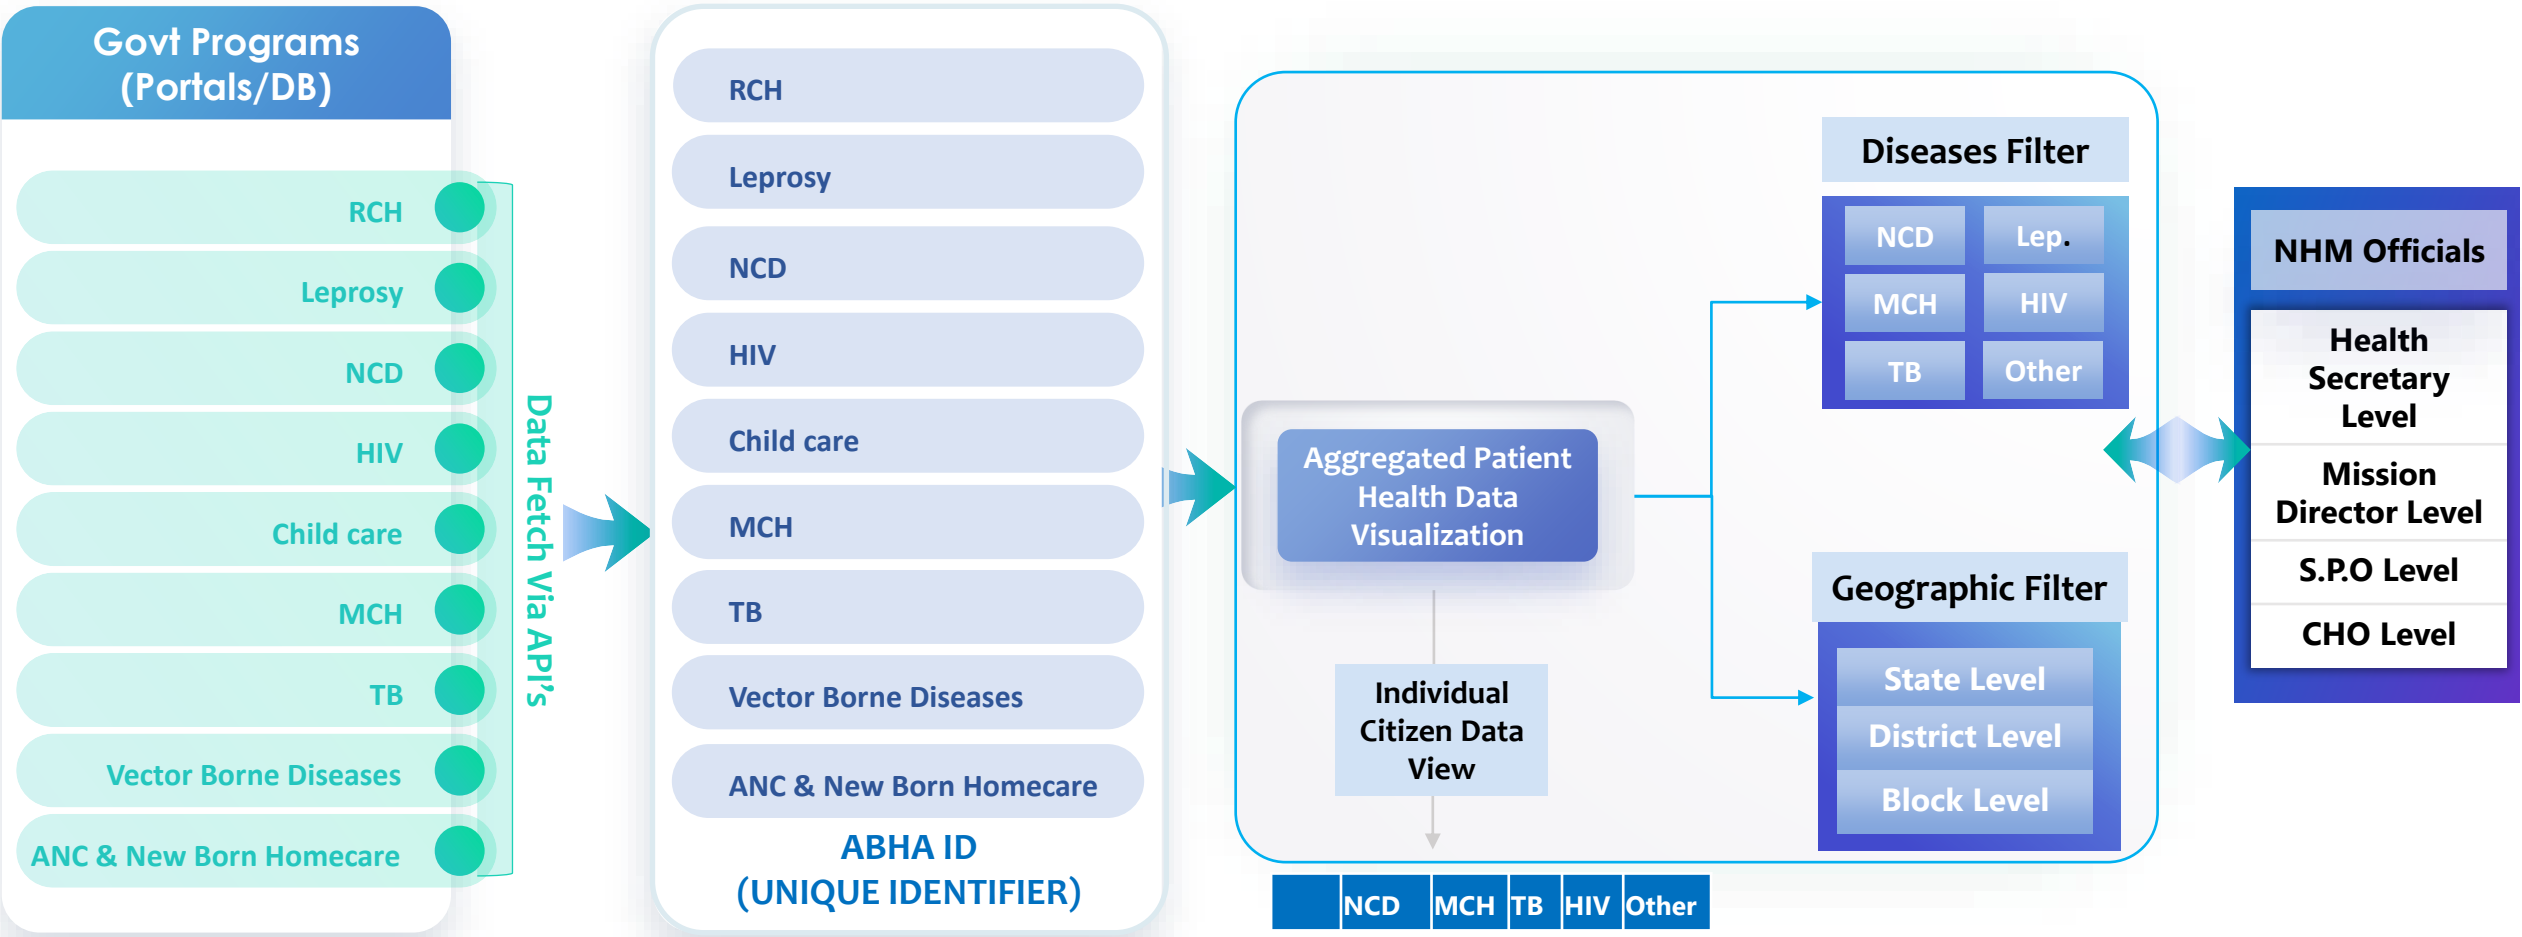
Govt Programs (Portals/DB)

RCH
Leprosy
NCD
HIV
Child care
MCH
TB
Vector Borne Diseases
ANC & New Born Homecare

Data Fetch Via API's

RCH
Leprosy
NCD
HIV
Child care
MCH
TB
Vector Borne Diseases
ANC & New Born Homecare

ABHA ID (UNIQUE IDENTIFIER)

Aggregated Patient Health Data Visualization

Individual Citizen Data View

| | NCD | MCH | TB | HIV | Other |
|---|---|---|---|---|---|

Diseases Filter

| NCD | Lep. |
|---|---|
| MCH | HIV |
| TB | Other |

Geographic Filter

State Level
District Level
Block Level

NHM Officials

Health Secretary Level
Mission Director Level
S.P.O Level
CHO Level